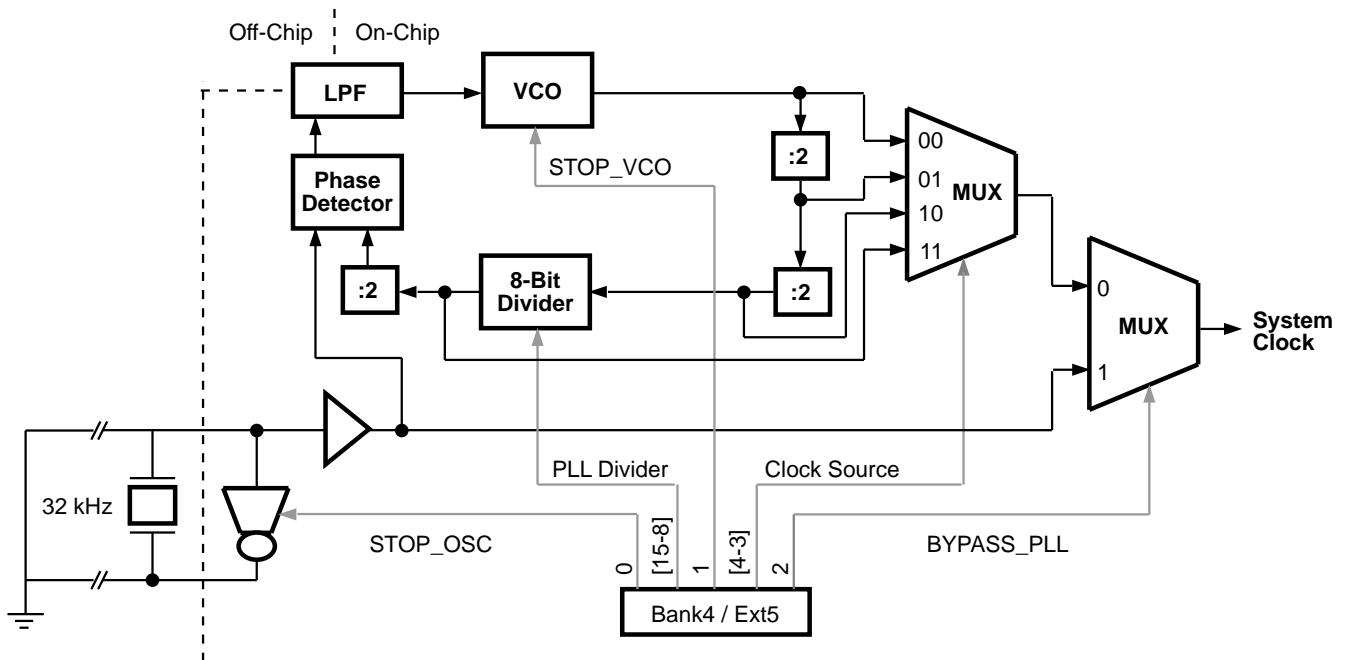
Off-Chip On-Chip

LPF

VCO

:2

00

01

MUX

10

11

Phase Detector

STOP_VCO

8-Bit Divider

:2

:2

0

MUX

System Clock

1

32 kHz

PLL Divider

Clock Source

STOP_OSC

BYPASS_PLL

0

[15-8]

1

[4-3]

2

Bank4 / Ext5